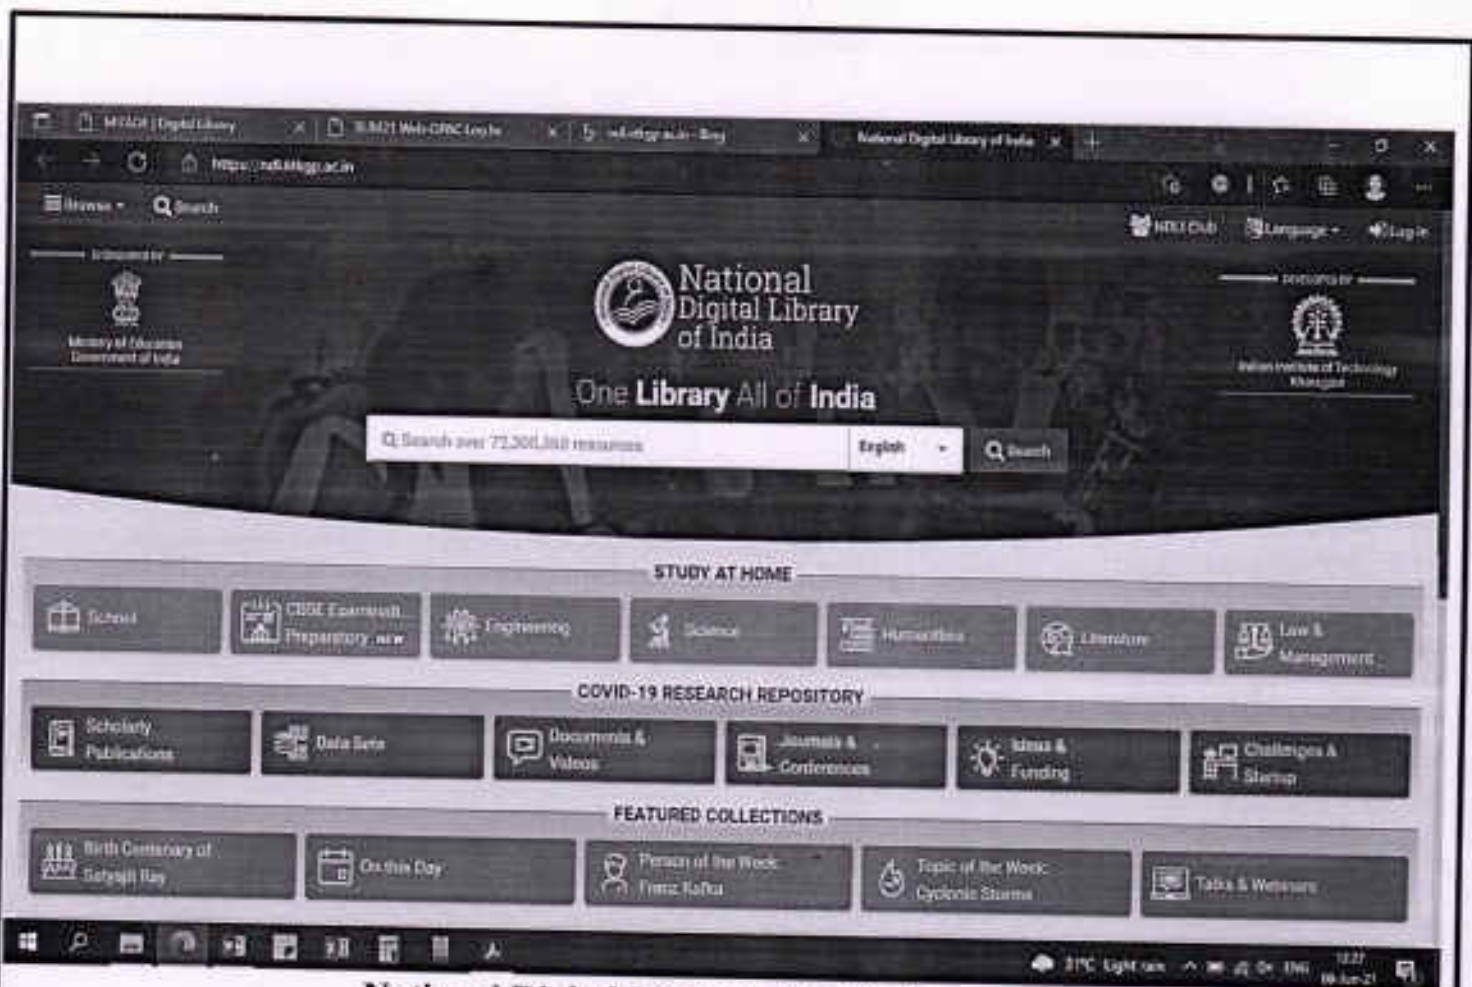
MITAOE | Digital Library
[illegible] Web-OPAC Log In
ndl.iitkgp.ac.in - Bing
National Digital Library of India

https://ndl.iitkgp.ac.in

Browse Search

NDLI Club Language Log In

Sponsored by
Ministry of Education Government of India

National Digital Library of India

One Library All of India

Developed by
Indian Institute of Technology Kharagpur

Search over 72,300,000 resources
English
Search

STUDY AT HOME

School
CBSE Examination Preparatory NEW
Engineering
Science
Humanities
Literature
Law & Management

COVID-19 RESEARCH REPOSITORY

Scholarly Publications
Data Sets
Documents & Videos
Journals & Conferences
Ideas & Funding
Challenges & Startup

FEATURED COLLECTIONS

Birth Centenary of Satyajit Ray
On this Day
Person of the Week Franz Kafka
Topic of the Week Cyclonic Storms
Talks & Webinars

31°C Light rain ENG 13:27 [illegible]